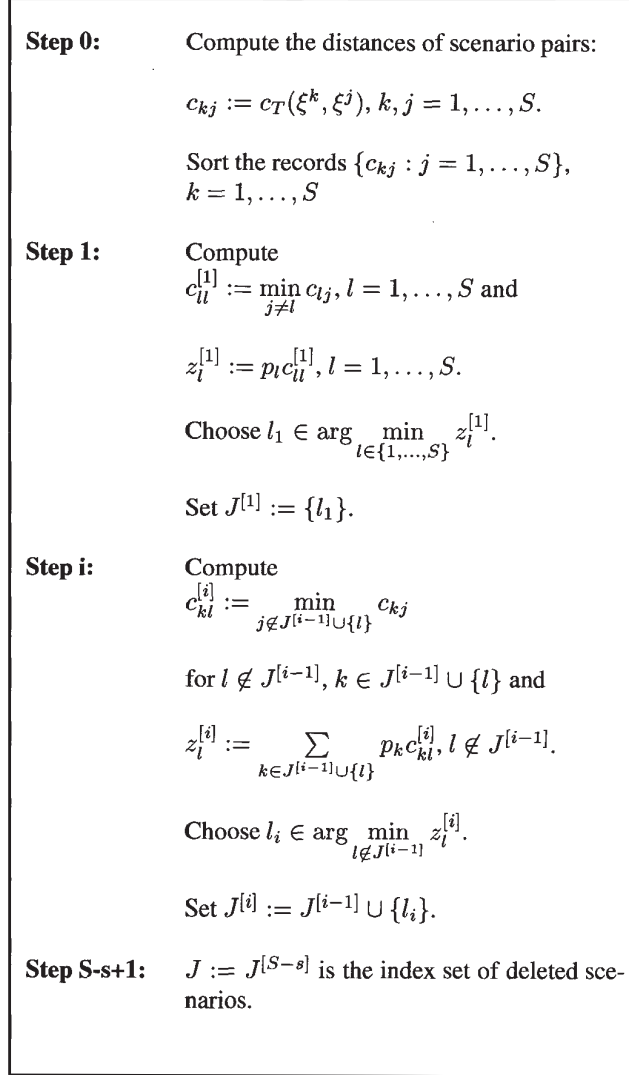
**Step 0:** Compute the distances of scenario pairs:

$c_{kj} := c_T(\xi^k, \xi^j),\ k, j = 1, \ldots, S.$

Sort the records $\{c_{kj} : j = 1, \ldots, S\}$, $k = 1, \ldots, S$

**Step 1:** Compute
$c_{ll}^{[1]} := \min_{j \neq l} c_{lj},\ l = 1, \ldots, S$ and

$z_l^{[1]} := p_l c_{ll}^{[1]},\ l = 1, \ldots, S.$

Choose $l_1 \in \arg \min_{l \in \{1, \ldots, S\}} z_l^{[1]}$.

Set $J^{[1]} := \{l_1\}$.

**Step i:** Compute
$c_{kl}^{[i]} := \min_{j \notin J^{[i-1]} \cup \{l\}} c_{kj}$

for $l \notin J^{[i-1]},\ k \in J^{[i-1]} \cup \{l\}$ and

$z_l^{[i]} := \sum_{k \in J^{[i-1]} \cup \{l\}} p_k c_{kl}^{[i]},\ l \notin J^{[i-1]}.$

Choose $l_i \in \arg \min_{l \notin J^{[i-1]}} z_l^{[i]}$.

Set $J^{[i]} := J^{[i-1]} \cup \{l_i\}$.

**Step S-s+1:** $J := J^{[S-s]}$ is the index set of deleted scenarios.